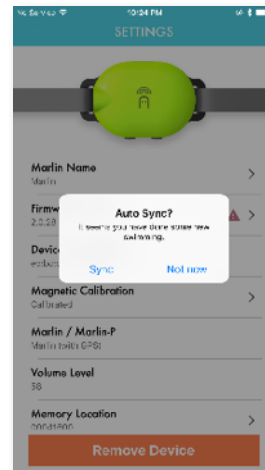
No Service
10:24 PM
SETTINGS

Marlin Name
Marlin

Firmw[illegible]
2.0.58

Device
esbut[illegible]

Auto Sync?
It seems you have done some new swimming.
Sync
Not now

Magnetic Calibration
Calibrated

Marlin / Marlin-P
Marlin (with GPS)

Volume Level
58

Memory Location
00045800

Remove Device